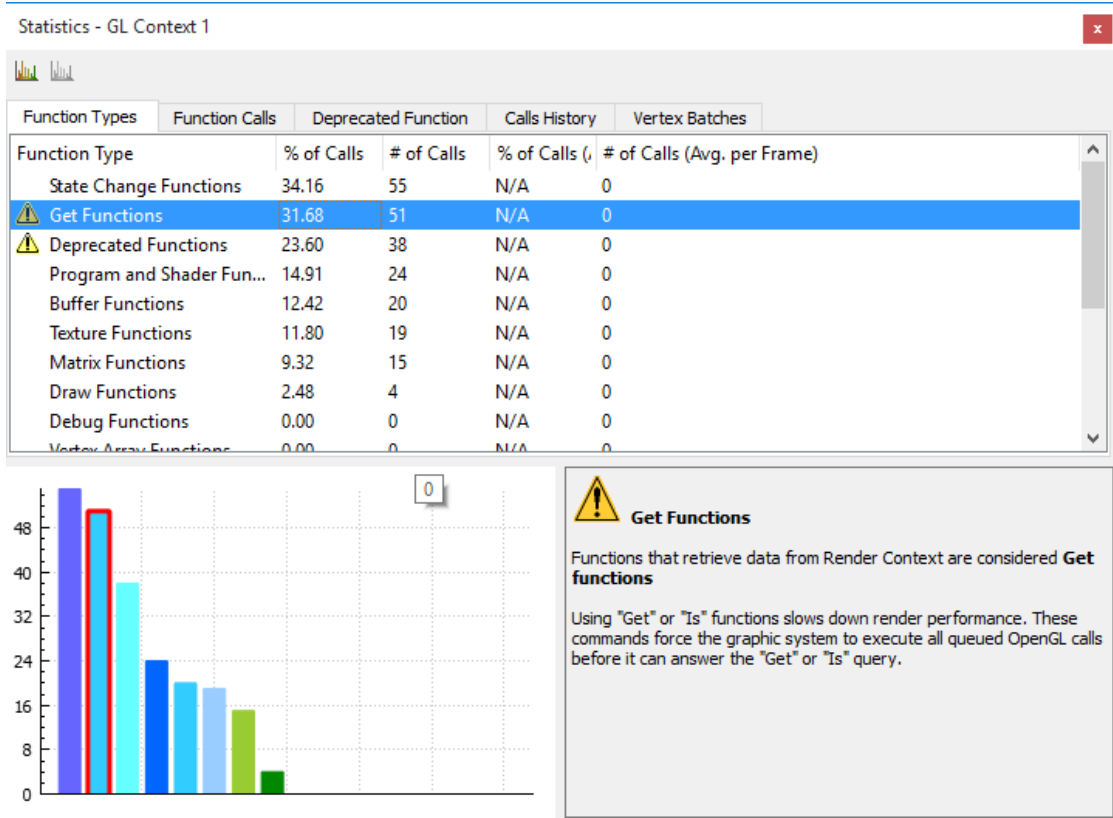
Statistics - GL Context 1

x

Function Types | Function Calls | Deprecated Function | Calls History | Vertex Batches

| Function Type | % of Calls | # of Calls | % of Calls (A | # of Calls (Avg. per Frame) |
|---|---|---|---|---|
| State Change Functions | 34.16 | 55 | N/A | 0 |
| Get Functions | 31.68 | 51 | N/A | 0 |
| Deprecated Functions | 23.60 | 38 | N/A | 0 |
| Program and Shader Fun... | 14.91 | 24 | N/A | 0 |
| Buffer Functions | 12.42 | 20 | N/A | 0 |
| Texture Functions | 11.80 | 19 | N/A | 0 |
| Matrix Functions | 9.32 | 15 | N/A | 0 |
| Draw Functions | 2.48 | 4 | N/A | 0 |
| Debug Functions | 0.00 | 0 | N/A | 0 |
| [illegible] | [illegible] | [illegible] | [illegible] | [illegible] |

0

48
40
32
24
16
8
0

Get Functions

Functions that retrieve data from Render Context are considered **Get functions**

Using "Get" or "Is" functions slows down render performance. These commands force the graphic system to execute all queued OpenGL calls before it can answer the "Get" or "Is" query.